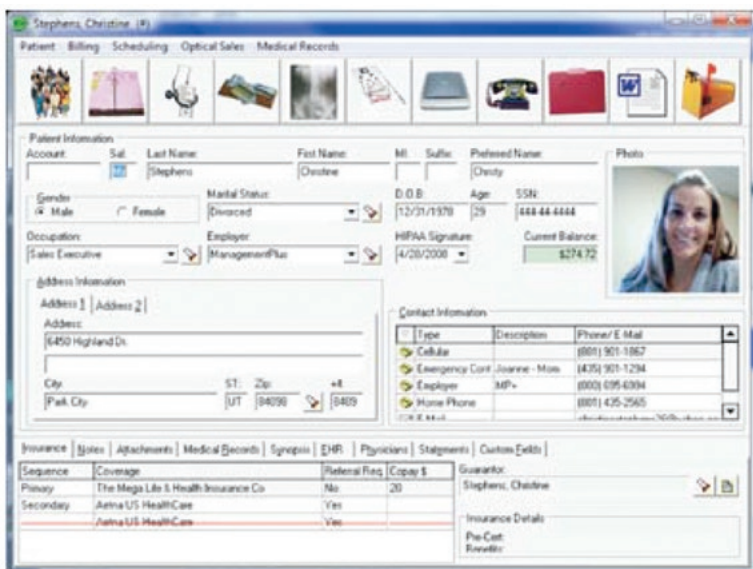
Stephens, Christine (#)

Patient Billing Scheduling Optical Sales Medical Records

Patient Information
Account: Sal: Last Name: First Name: MI: Suffix: Preferred Name:
Stephens Christine Christy
Photo

Gender
Male Female

Marital Status:
Divorced

D.O.B: Age: SSN:
12/31/1978 29 444-44-4444

Occupation: Employer:
Sales Executive ManagementPlus

HIPAA Signature: Current Balance:
4/28/2008 $274.72

Address Information
Address 1 Address 2
Address:
6450 Highland Dr.

City: ST: Zip: +4
Park City UT 84098 8409

Contact Information

| Type | Description | Phone/ E-Mail |
|---|---|---|
| Cellular | | (801) 901-1867 |
| Emergency Cont | Joanne - Mom | (435) 901-1294 |
| Employer | MP+ | (800) 695-6994 |
| Home Phone | | (801) 435-2565 |
| E-Mail | | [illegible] |

Insurance | Notes | Attachments | Medical Records | Synopsis | EHR | Physicians | Statements | Custom Fields

| Sequence | Coverage | Referral Req. | Copay $ |
|---|---|---|---|
| Primary | The Mega Life & Health Insurance Co. | No | 20 |
| Secondary | Aetna US HealthCare | Yes | |
| | Aetna US HealthCare | Yes | |

Guarantor:
Stephens, Christine

Insurance Details
Pre-Cert:
Benefits: